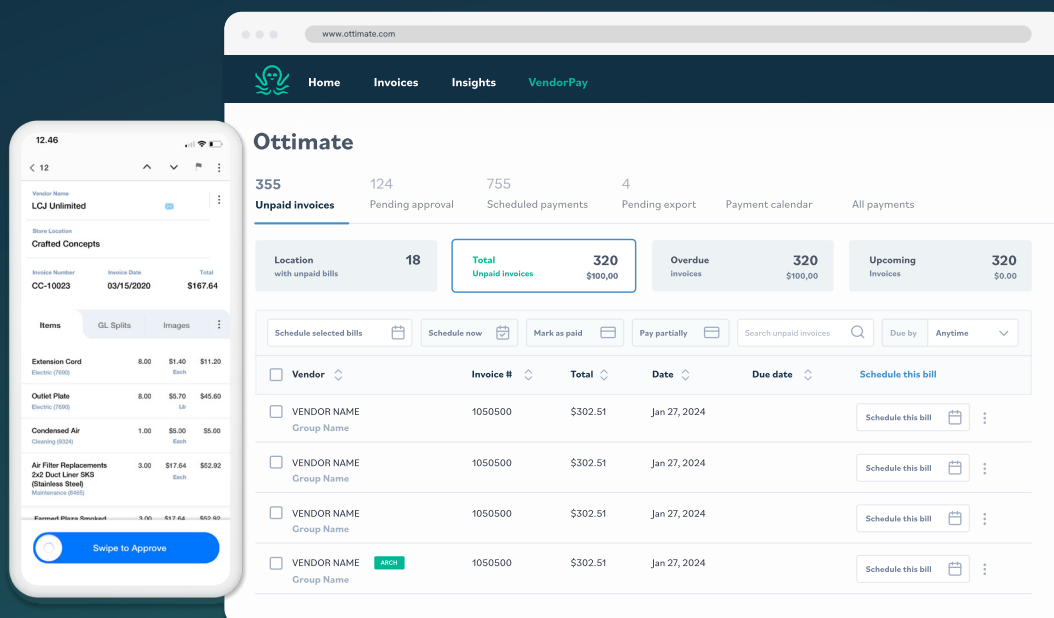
12.46

< 12

Vendor Name
LCJ Unlimited

Store Location
Crafted Concepts

Invoice Number
CC-10023

Invoice Date
03/15/2020

Total
$167.64

Items | GL Splits | Images

Extension Cord 8.00 $1.40 $11.20
Electric (7600) Each

Outlet Plate 8.00 $5.70 $45.60
Electric (7600) Lb

Condensed Air 1.00 $5.00 $5.00
Cleaning (8324) Each

Air Filter Replacements 2x2 Duct Liner SKS (Stainless Steel) 3.00 $17.64 $52.92
Maintenance (8465) Each

Farmed Plaza Smoked 3.00 $17.64 $52.92

Swipe to Approve

www.ottimate.com

Home Invoices Insights VendorPay

Ottimate

355 Unpaid invoices
124 Pending approval
755 Scheduled payments
4 Pending export
Payment calendar
All payments

Location with unpaid bills 18
Total Unpaid invoices 320 $100,00
Overdue invoices 320 $100,00
Upcoming Invoices 320 $0.00

Schedule selected bills
Schedule now
Mark as paid
Pay partially
Search unpaid invoices
Due by Anytime

| Vendor | Invoice # | Total | Date | Due date | Schedule this bill |
|---|---|---|---|---|---|
| VENDOR NAME Group Name | 1050500 | $302.51 | Jan 27, 2024 | | Schedule this bill |
| VENDOR NAME Group Name | 1050500 | $302.51 | Jan 27, 2024 | | Schedule this bill |
| VENDOR NAME Group Name | 1050500 | $302.51 | Jan 27, 2024 | | Schedule this bill |
| VENDOR NAME ARCH Group Name | 1050500 | $302.51 | Jan 27, 2024 | | Schedule this bill |